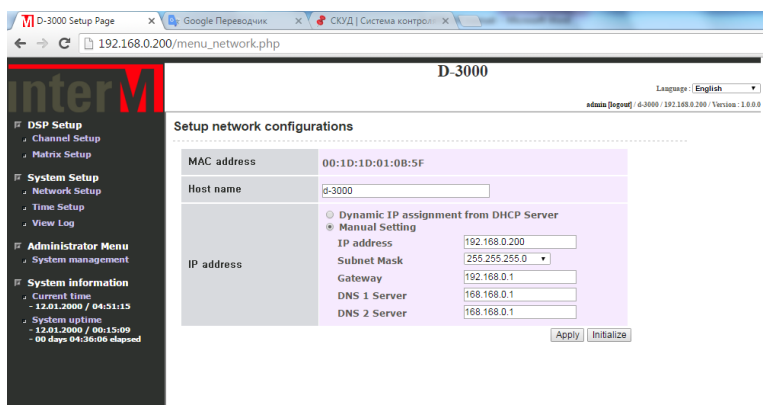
D-3000 Setup Page ×
Google Переводчик ×
СКУД | Система контрол ×

192.168.0.200/menu_network.php

interM

D-3000

Language : English

admin [logout] / d-3000 / 192.168.0.200 / Version : 1.0.0.0

DSP Setup
Channel Setup
Matrix Setup

System Setup
Network Setup
Time Setup
View Log

Administrator Menu
System management

System information
Current time
- 12.01.2000 / 04:51:15
System uptime
- 12.01.2000 / 00:15:09
- 00 days 04:36:06 elapsed

Setup network configurations

| MAC address | 00:1D:1D:01:0B:5F |
|---|---|
| Host name | d-3000 |
| IP address | Dynamic IP assignment from DHCP Server<br>Manual Setting<br>IP address 192.168.0.200<br>Subnet Mask 255.255.255.0<br>Gateway 192.168.0.1<br>DNS 1 Server 168.168.0.1<br>DNS 2 Server 168.168.0.1 |

Apply Initialize